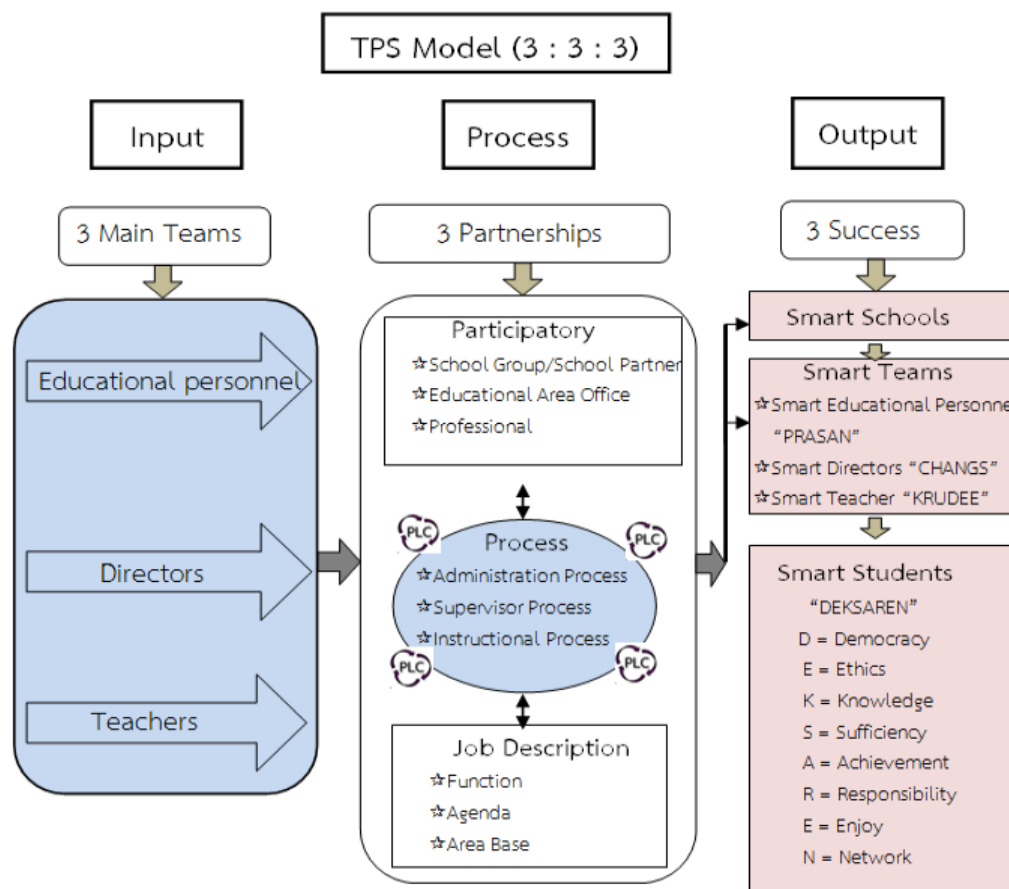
TPS Model (3 : 3 : 3)

Input

Process

Output

3 Main Teams

Educational personnel

Directors

Teachers

3 Partnerships

Participatory
☆School Group/School Partner
☆Educational Area Office
☆Professional

PLC

PLC

Process
☆Administration Process
☆Supervisor Process
☆Instructional Process

PLC

PLC

Job Description
☆Function
☆Agenda
☆Area Base

3 Success

Smart Schools

Smart Teams
☆Smart Educational Personne
"PRASAN"
☆Smart Directors "CHANGS"
☆Smart Teacher "KRUDEE"

Smart Students
"DEKSAREN"
D = Democracy
E = Ethics
K = Knowledge
S = Sufficiency
A = Achievement
R = Responsibility
E = Enjoy
N = Network